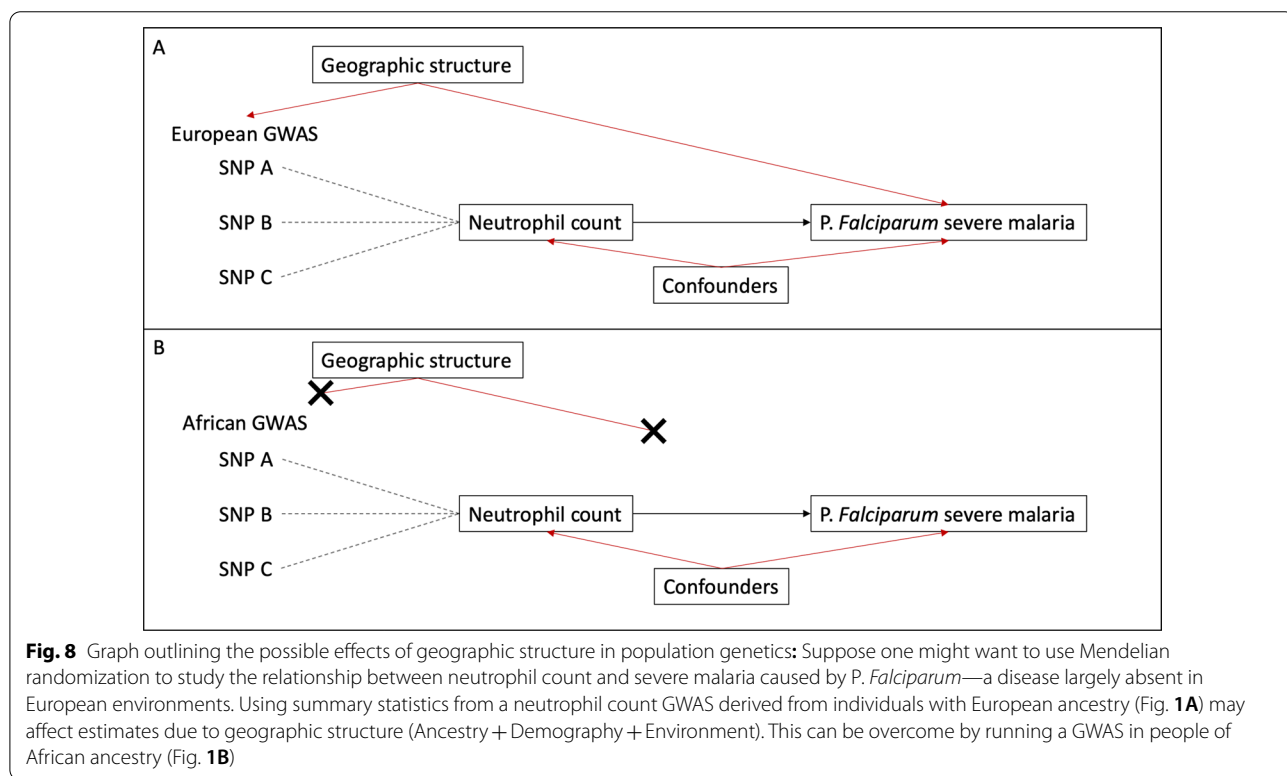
A

Geographic structure

European GWAS

SNP A

SNP B

SNP C

Neutrophil count

P. *Falciparum* severe malaria

Confounders

B

Geographic structure

African GWAS

SNP A

SNP B

SNP C

Neutrophil count

P. *Falciparum* severe malaria

Confounders

**Fig. 8** Graph outlining the possible effects of geographic structure in population genetics**:** Suppose one might want to use Mendelian randomization to study the relationship between neutrophil count and severe malaria caused by P. *Falciparum*—a disease largely absent in European environments. Using summary statistics from a neutrophil count GWAS derived from individuals with European ancestry (Fig. **1A**) may affect estimates due to geographic structure (Ancestry + Demography + Environment). This can be overcome by running a GWAS in people of African ancestry (Fig. **1B**)